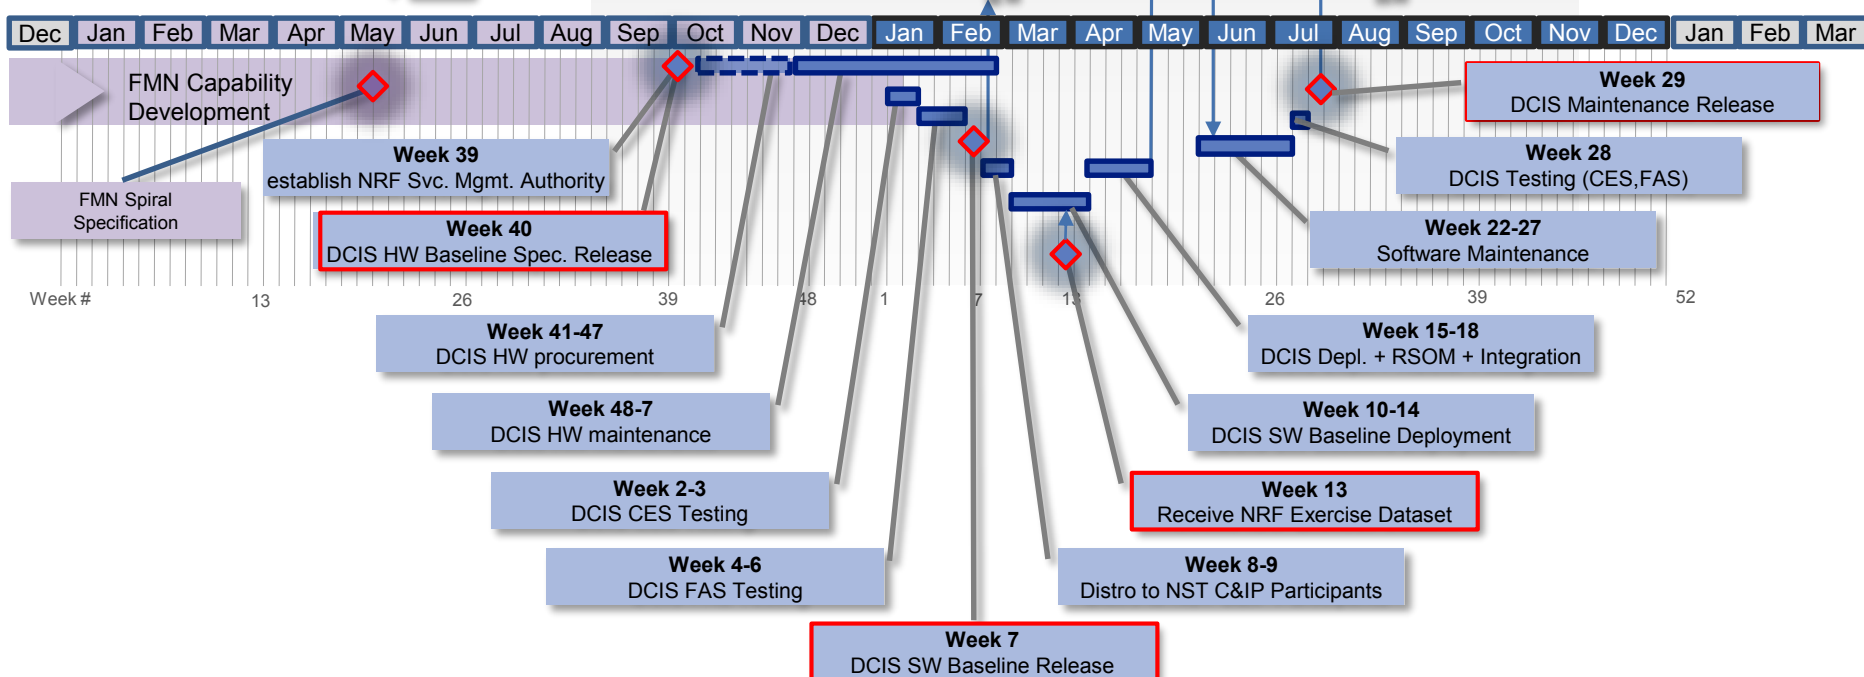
Dec Jan Feb Mar Apr May Jun Jul Aug Sep Oct Nov Dec Jan Feb Mar Apr May Jun Jul Aug Sep Oct Nov Dec Jan Feb Mar

FMN Capability Development

FMN Spiral Specification

**Week 39**
establish NRF Svc. Mgmt. Authority

**Week 40**
DCIS HW Baseline Spec. Release

**Week 29**
DCIS Maintenance Release

**Week 28**
DCIS Testing (CES,FAS)

**Week 22-27**
Software Maintenance

Week # 13 26 39 48 1 7 13 26 39 52

**Week 41-47**
DCIS HW procurement

**Week 15-18**
DCIS Depl. + RSOM + Integration

**Week 48-7**
DCIS HW maintenance

**Week 10-14**
DCIS SW Baseline Deployment

**Week 2-3**
DCIS CES Testing

**Week 13**
Receive NRF Exercise Dataset

**Week 4-6**
DCIS FAS Testing

**Week 8-9**
Distro to NST C&IP Participants

**Week 7**
DCIS SW Baseline Release